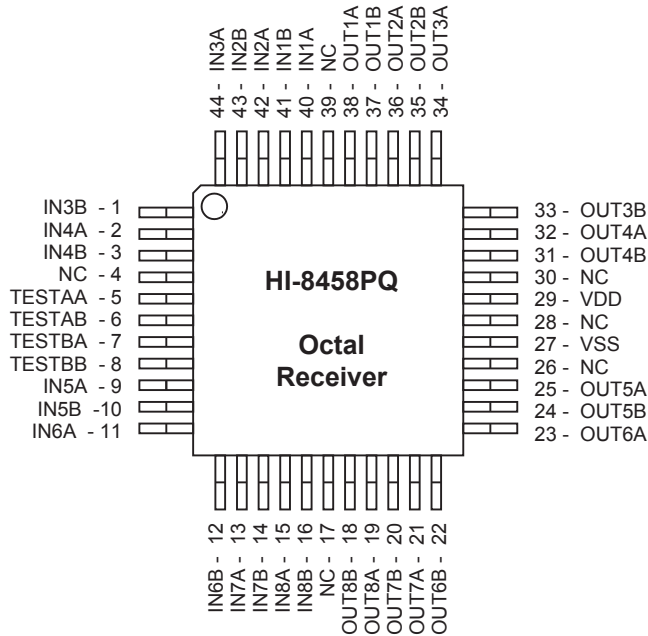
44 - IN3A
43 - IN2B
42 - IN2A
41 - IN1B
40 - IN1A
39 - NC
38 - OUT1A
37 - OUT1B
36 - OUT2A
35 - OUT2B
34 - OUT3A

IN3B - 1
IN4A - 2
IN4B - 3
NC - 4
TESTAA - 5
TESTAB - 6
TESTBA - 7
TESTBB - 8
IN5A - 9
IN5B -10
IN6A - 11

HI-8458PQ

Octal
Receiver

33 - OUT3B
32 - OUT4A
31 - OUT4B
30 - NC
29 - VDD
28 - NC
27 - VSS
26 - NC
25 - OUT5A
24 - OUT5B
23 - OUT6A

IN6B - 12
IN7A - 13
IN7B - 14
IN8A - 15
IN8B - 16
NC - 17
OUT8B - 18
OUT8A - 19
OUT7B - 20
OUT7A - 21
OUT6B - 22